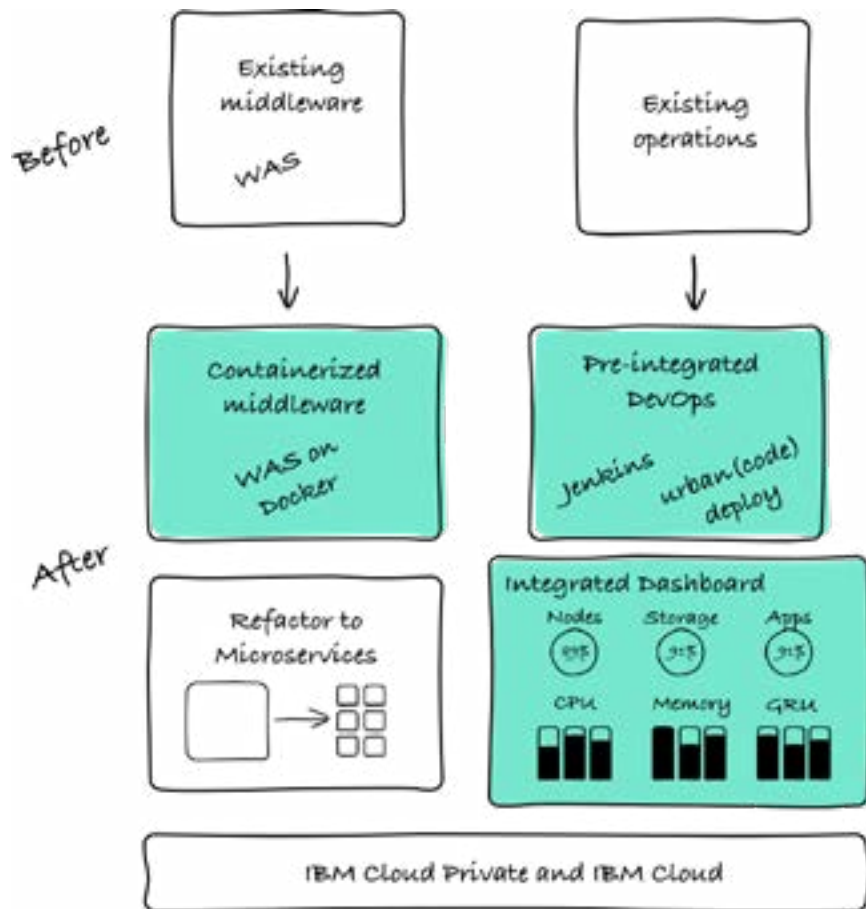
Before

Existing middleware

WAS

Existing operations

Containerized middleware

WAS on Docker

Pre-integrated DevOps

Jenkins

urban(code) deploy

After

Refactor to Microservices

Integrated Dashboard

Nodes

9:3

Storage

9:3

Apps

9:3

CPU

Memory

GPU

IBM Cloud Private and IBM Cloud